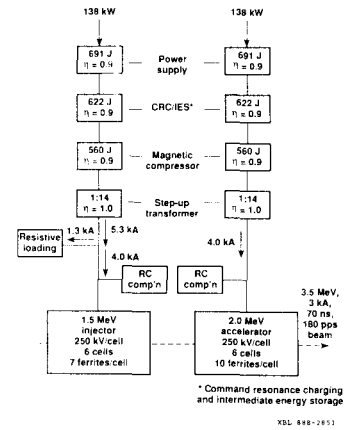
138 kW

138 kW

691 J
$\eta = 0.9$

Power supply

691 J
$\eta = 0.9$

622 J
$\eta = 0.9$

CRC/IES*

622 J
$\eta = 0.9$

560 J
$\eta = 0.9$

Magnetic compressor

560 J
$\eta = 0.9$

1:14
$\eta = 1.0$

Step-up transformer

1:14
$\eta = 1.0$

Resistive loading

1.3 kA

5.3 kA

4.0 kA

4.0 kA

RC comp'n

RC comp'n

1.5 MeV
injector
250 kV/cell
6 cells
7 ferrites/cell

2.0 MeV
accelerator
250 kV/cell
8 cells
10 ferrites/cell

3.5 MeV,
3 kA,
70 ns,
180 pps
beam

* Command resonance charging and intermediate energy storage

XBL 888-2851